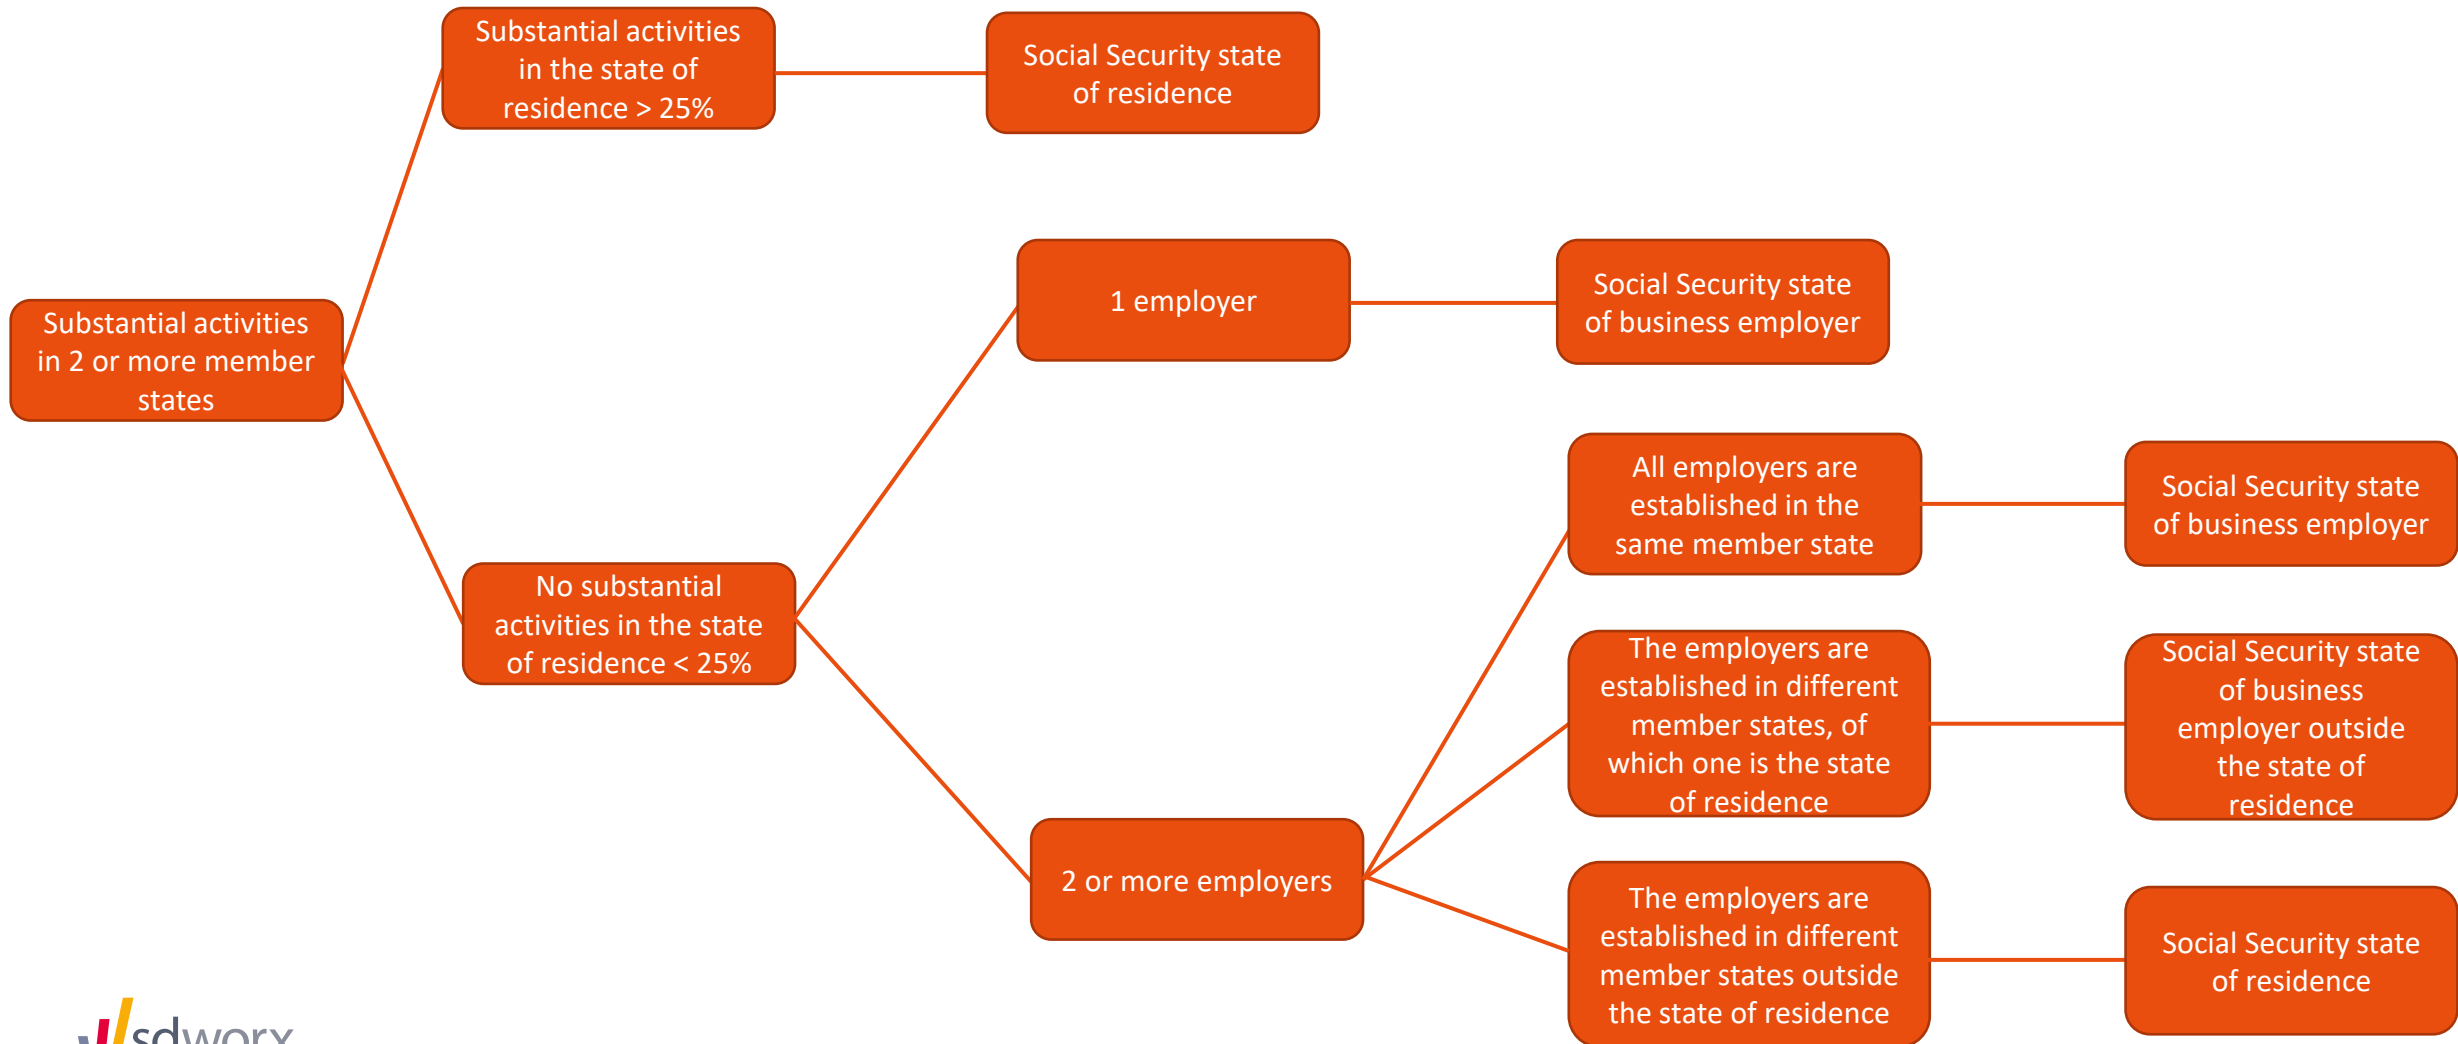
Substantial activities in 2 or more member states

Substantial activities in the state of residence > 25%

Social Security state of residence

No substantial activities in the state of residence < 25%

1 employer

Social Security state of business employer

2 or more employers

All employers are established in the same member state

Social Security state of business employer

The employers are established in different member states, of which one is the state of residence

Social Security state of business employer outside the state of residence

The employers are established in different member states outside the state of residence

Social Security state of residence

sdworx